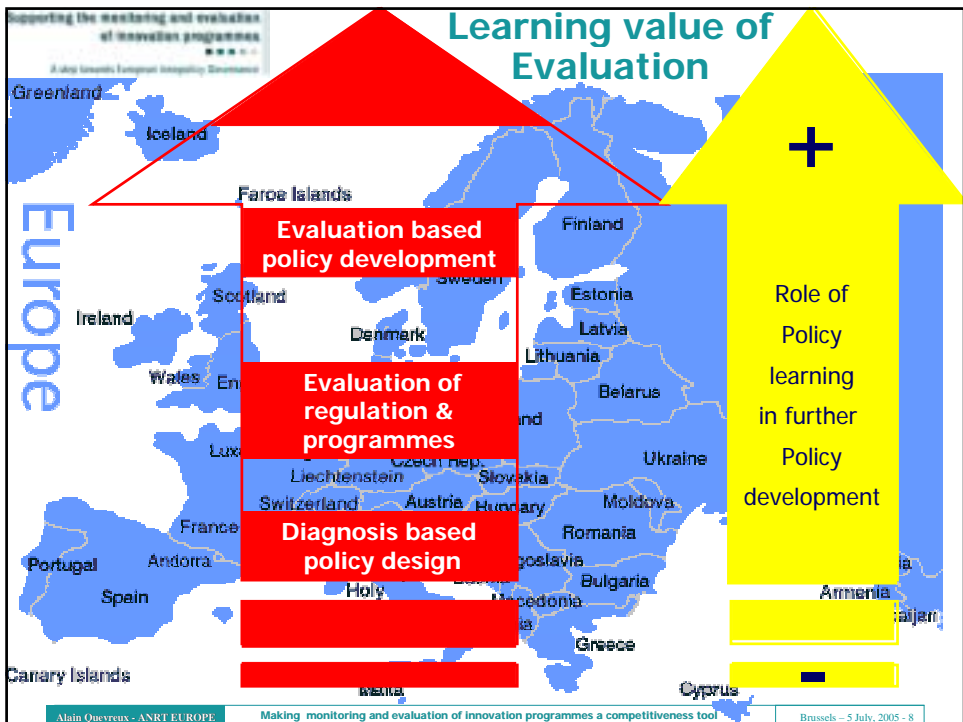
Supporting the monitoring and evaluation of innovation programmes

A step towards European innovation Governance

Learning value of Evaluation

Greenland

Iceland

Faroe Islands

Europe

Evaluation based policy development

Finland

Sweden

Scotland

Estonia

Ireland

Denmark

Latvia

Lithuania

Wales

En

Evaluation of regulation & programmes

Belarus

nd

Lux

Czech Rep.

Ukraine

Liechtenstein

Slovakia

Switzerland

Austria

Hungary

Moldova

France

Diagnosis based policy design

Romania

Portugal

Andorra

goslavia

Bulgaria

Spain

Italy

Macedonia

Greece

Canary Islands

Malta

Cyprus

Armenia

aijan

+

Role of Policy learning in further Policy development

-

Alain Quevreux - ANRT EUROPE

Making monitoring and evaluation of innovation programmes a competitiveness tool

Brussels – 5 July, 2005 - 8